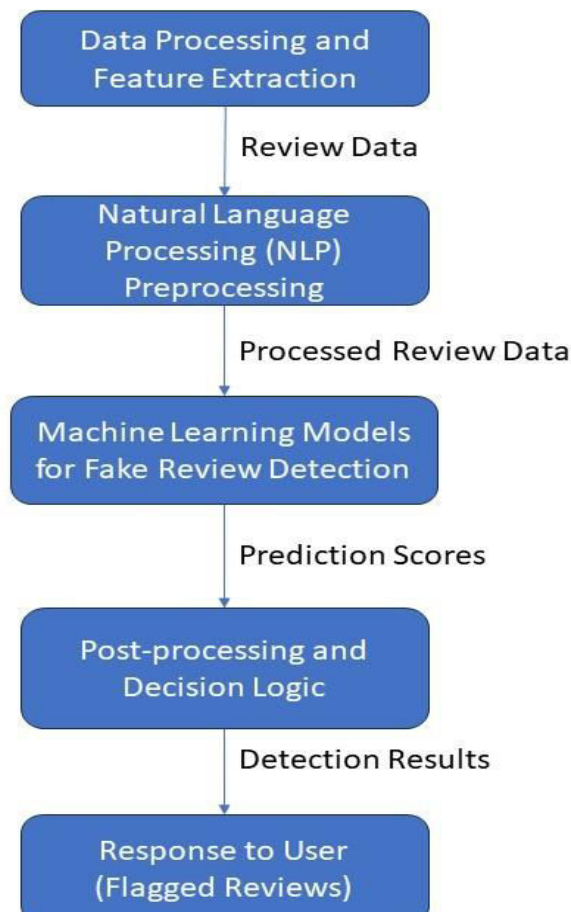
Data Processing and Feature Extraction

Review Data

Natural Language Processing (NLP) Preprocessing

Processed Review Data

Machine Learning Models for Fake Review Detection

Prediction Scores

Post-processing and Decision Logic

Detection Results

Response to User (Flagged Reviews)